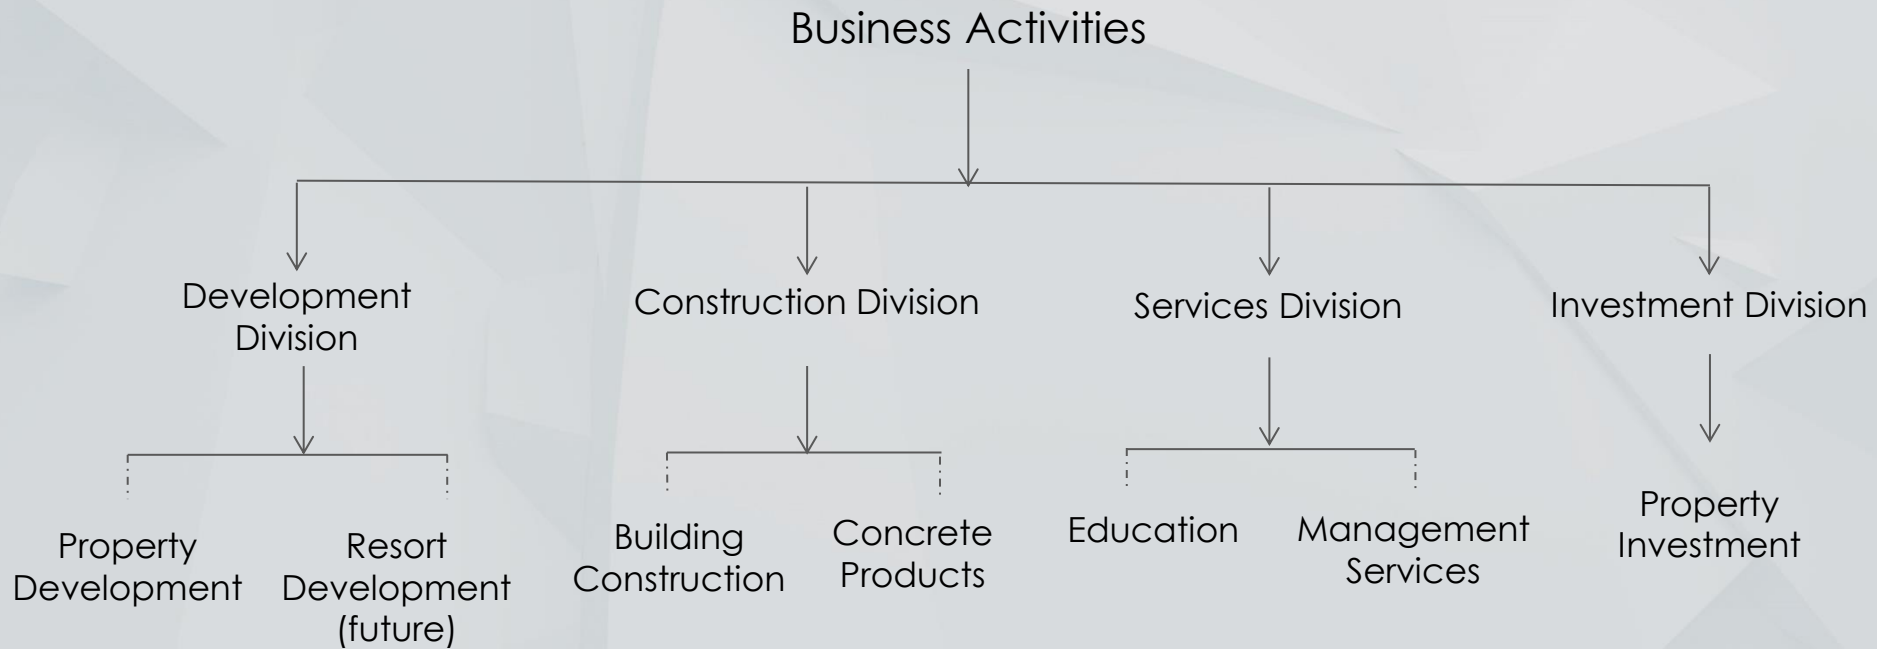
Business Activities

Development Division

Property Development

Resort Development (future)

Construction Division

Building Construction

Concrete Products

Services Division

Education

Management Services

Investment Division

Property Investment